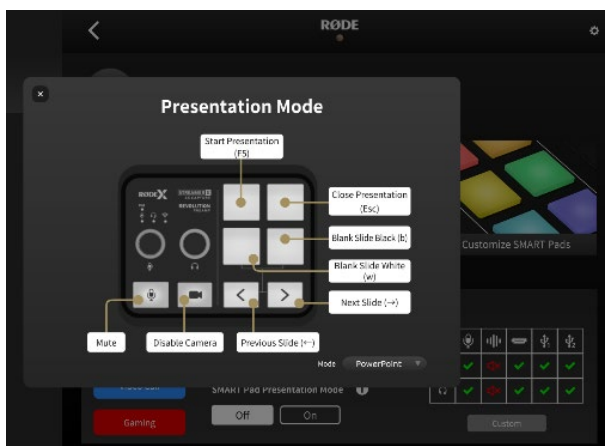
RØDE

Presentation Mode

Start Presentation (F5)

Close Presentation (Esc)

Blank Slide Black (b)

Blank Slide White (w)

Next Slide (→)

Mute

Disable Camera

Previous Slide (←)

RØDE X

STREAMER X

RESOLUTION

Mode PowerPoint

Customize SMART Pads

Video Call

Gaming

SMART Pad Presentation Mode

Off On

Custom